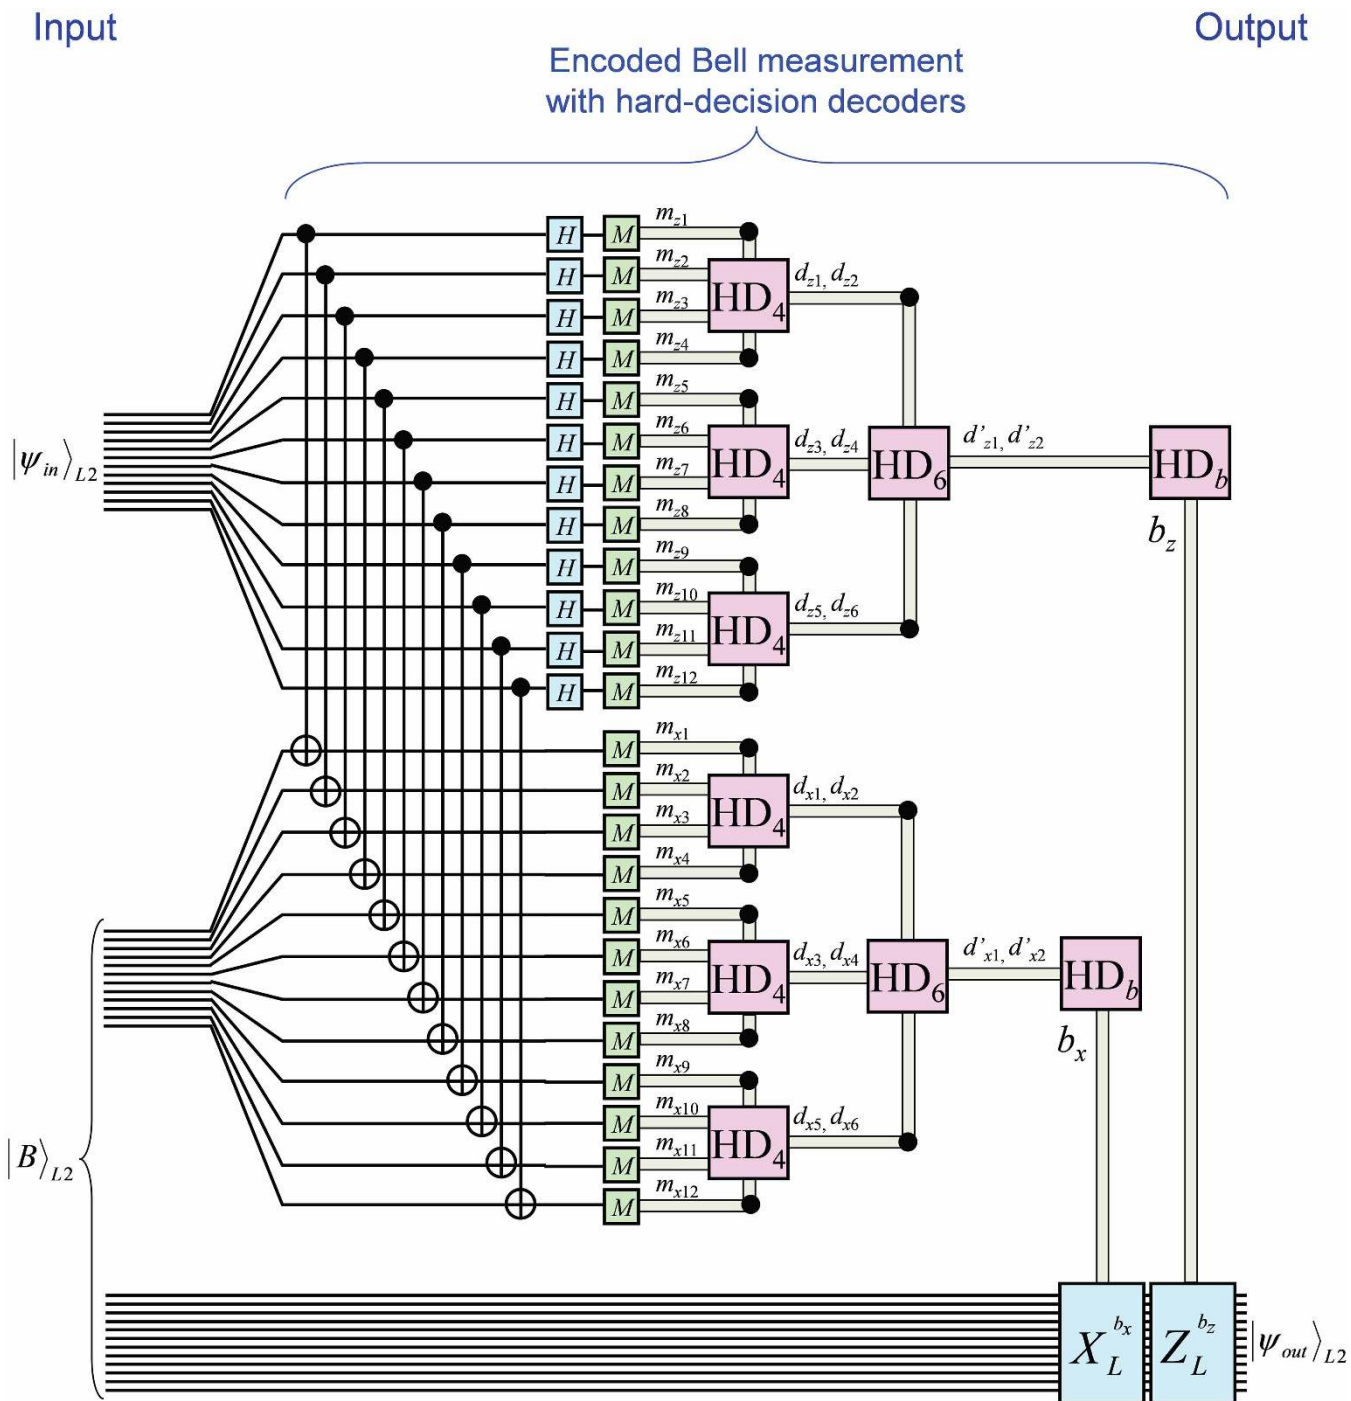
Input

Output

Encoded Bell measurement with hard-decision decoders

$|\psi_{in}\rangle_{L2}$

$H$ $M$ $m_{z1}$
$H$ $M$ $m_{z2}$
$H$ $M$ $m_{z3}$
$H$ $M$ $m_{z4}$
$H$ $M$ $m_{z5}$
$H$ $M$ $m_{z6}$
$H$ $M$ $m_{z7}$
$H$ $M$ $m_{z8}$
$H$ $M$ $m_{z9}$
$H$ $M$ $m_{z10}$
$H$ $M$ $m_{z11}$
$H$ $M$ $m_{z12}$

$HD_4$ $d_{z1}, d_{z2}$
$HD_4$ $d_{z3}, d_{z4}$
$HD_4$ $d_{z5}, d_{z6}$

$HD_6$ $d'_{z1}, d'_{z2}$

$HD_b$ $b_z$

$|B\rangle_{L2}$

$M$ $m_{x1}$
$M$ $m_{x2}$
$M$ $m_{x3}$
$M$ $m_{x4}$
$M$ $m_{x5}$
$M$ $m_{x6}$
$M$ $m_{x7}$
$M$ $m_{x8}$
$M$ $m_{x9}$
$M$ $m_{x10}$
$M$ $m_{x11}$
$M$ $m_{x12}$

$HD_4$ $d_{x1}, d_{x2}$
$HD_4$ $d_{x3}, d_{x4}$
$HD_4$ $d_{x5}, d_{x6}$

$HD_6$ $d'_{x1}, d'_{x2}$

$HD_b$ $b_x$

$X_L^{b_x}$ $Z_L^{b_z}$ $|\psi_{out}\rangle_{L2}$